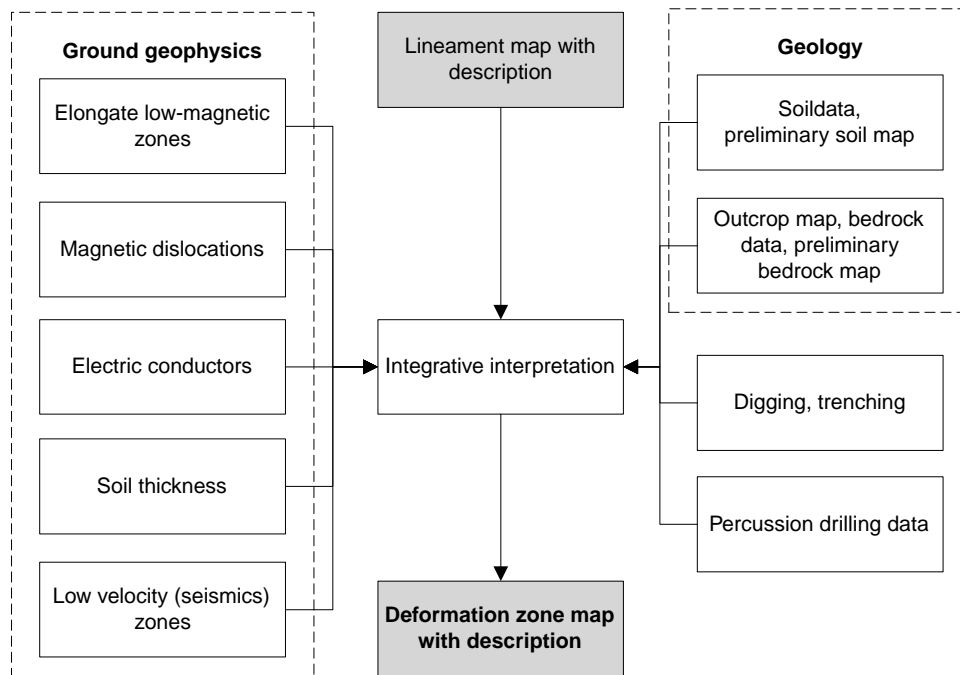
Ground geophysics

Elongate low-magnetic zones

Magnetic dislocations

Electric conductors

Soil thickness

Low velocity (seismics) zones

Lineament map with description

Integrative interpretation

Deformation zone map with description

Geology

Soildata, preliminary soil map

Outcrop map, bedrock data, preliminary bedrock map

Digging, trenching

Percussion drilling data